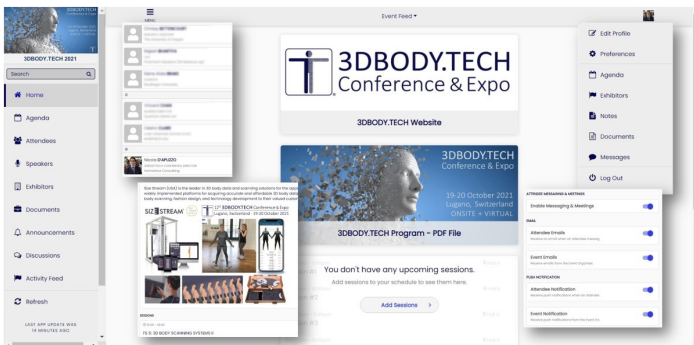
3DBODY.TECH 2021

Search

Home

Agenda

Attendees

Speakers

Exhibitors

Documents

Announcements

Discussions

Activity Feed

Refresh

LAST APP UPDATE WAS 14 MINUTES AGO

MENU

Event Feed

Nicola D'APUZZO

Size Stream (USA) is the leader in 3D body data and scanning solutions for the app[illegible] widely implemented platforms for acquiring accurate and affordable 3D body data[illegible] body scanning, fashion design and technology development to their valued custo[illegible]

SIZE STREAM

12th 3DBODY.TECH Conference & Expo Lugano, Switzerland 19-20 October 2021

SESSIONS

TS 11: 3D BODY SCANNING SYSTEMS II

3DBODY.TECH Conference & Expo

3DBODY.TECH Website

3DBODY.TECH Conference & Expo

19-20 October 2021 Lugano, Switzerland ONSITE + VIRTUAL

3DBODY.TECH Program - PDF File

You don't have any upcoming sessions.

Add sessions to your schedule to see them here.

Add Sessions

Edit Profile

Preferences

Agenda

Exhibitors

Notes

Documents

Messages

Log Out

ATTENDEE MESSAGING & MEETINGS

Enable Messaging & Meetings

EMAIL

Attendee Emails

Event Emails

PUSH NOTIFICATION

Attendee Notification

Event Notification